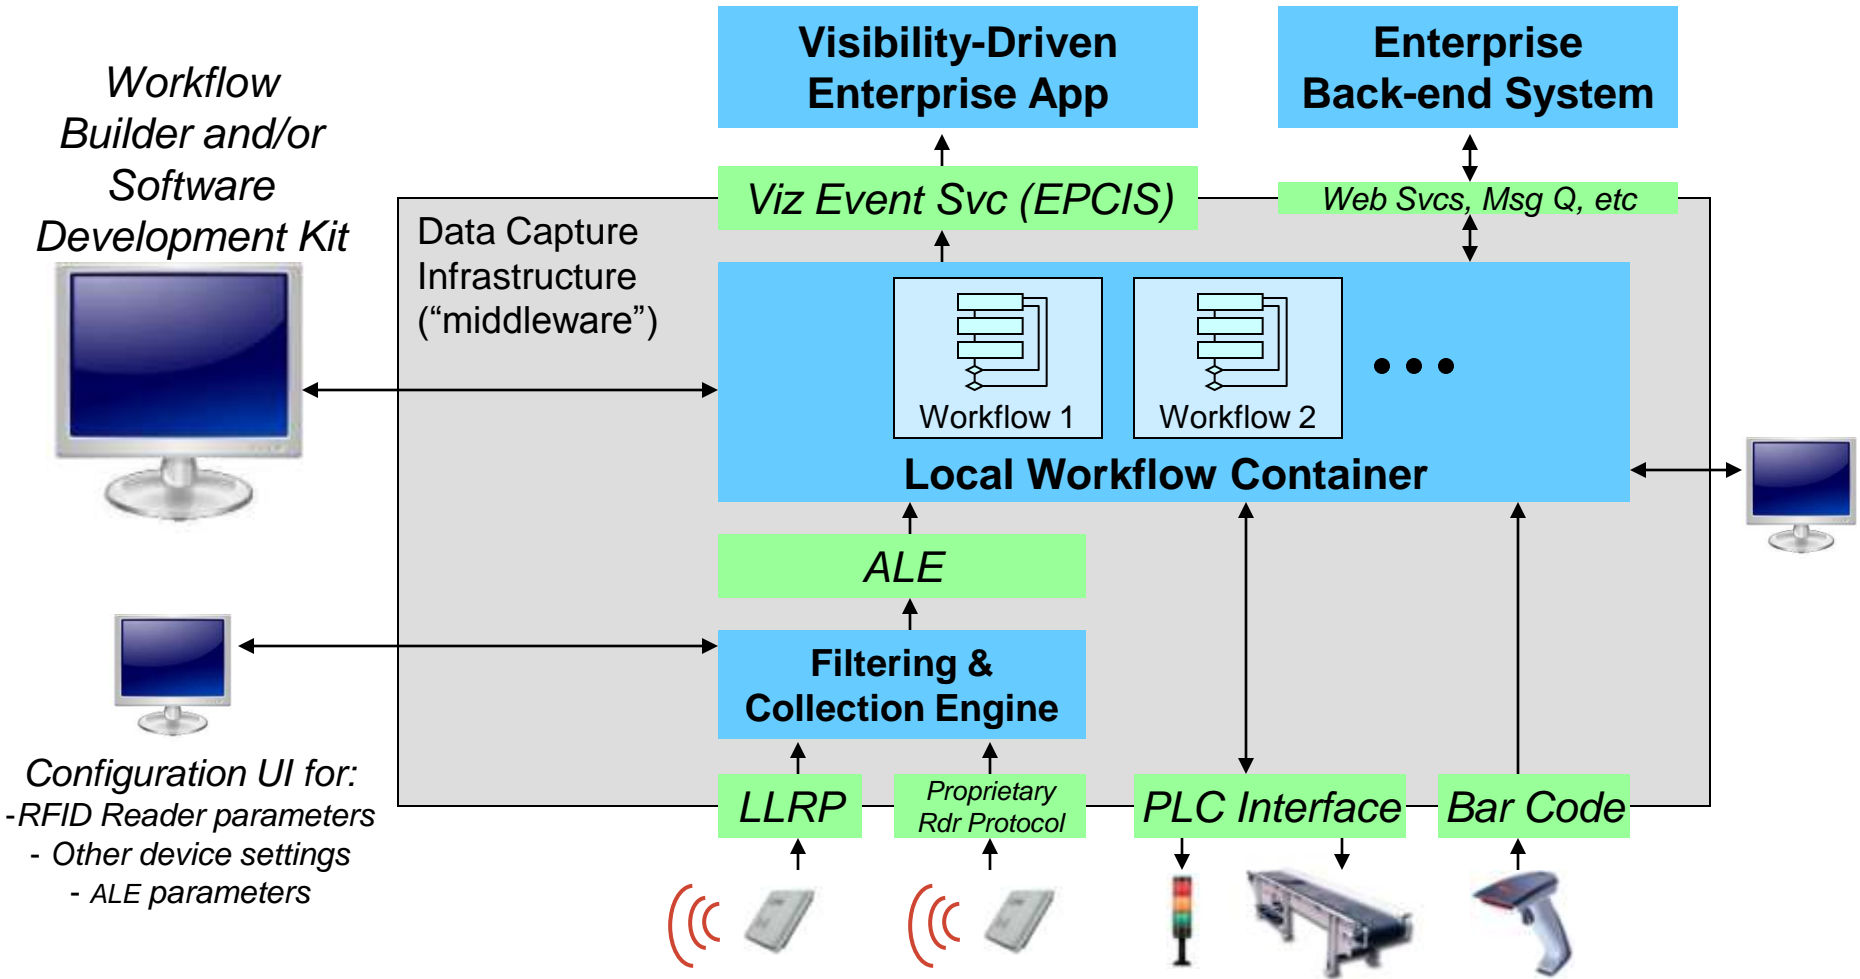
Workflow Builder and/or Software Development Kit

Visibility-Driven Enterprise App

Enterprise Back-end System

Viz Event Svc (EPCIS)

Web Svcs, Msg Q, etc

Data Capture Infrastructure (“middleware”)

Workflow 1

Workflow 2

• • •

Local Workflow Container

ALE

Filtering & Collection Engine

Configuration UI for:
-RFID Reader parameters
- Other device settings
- ALE parameters

LLRP

Proprietary Rdr Protocol

PLC Interface

Bar Code